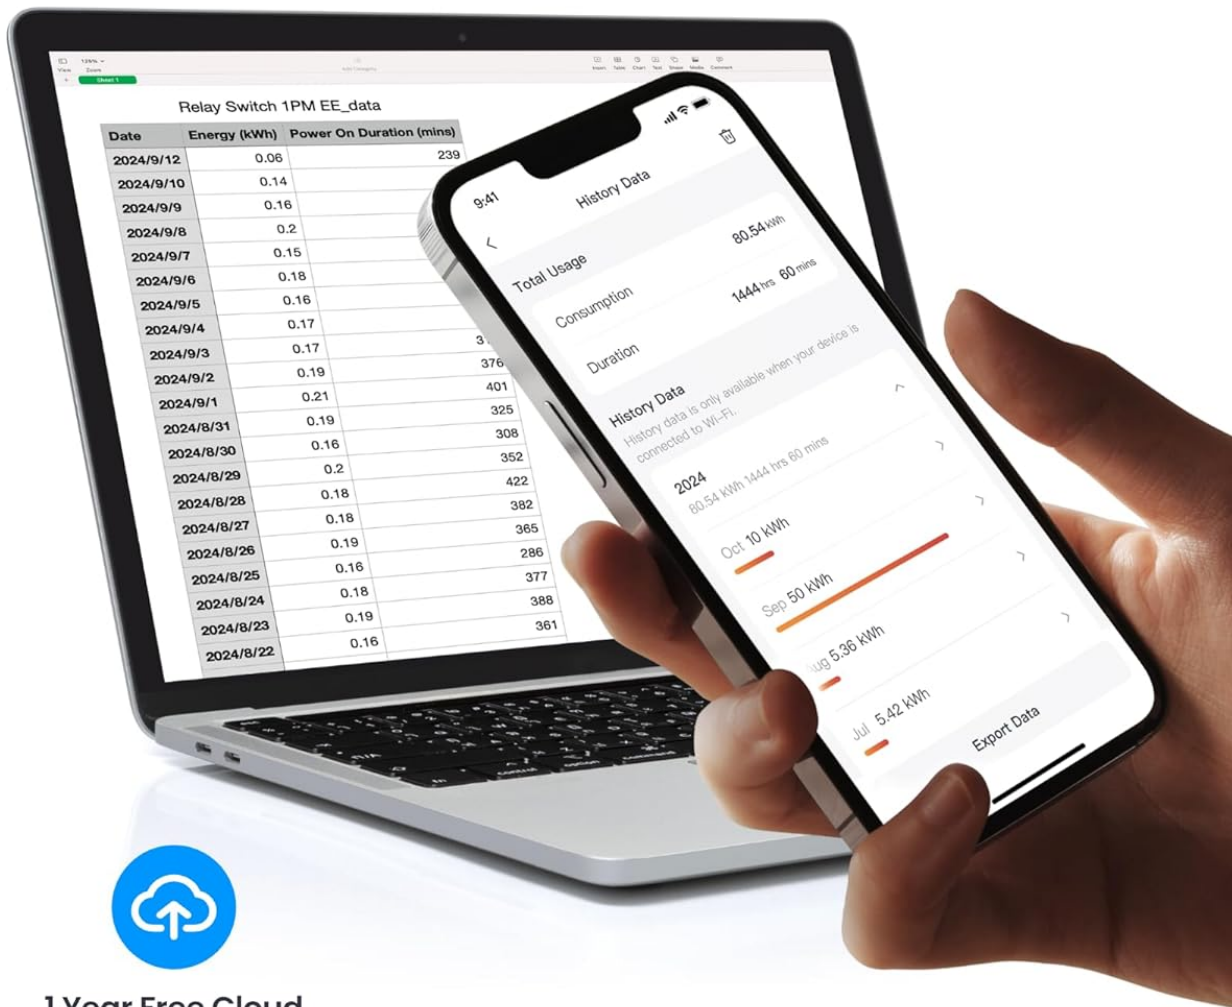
Relay Switch 1PM EE_data

| Date | Energy (kWh) | Power On Duration (mins) |
|---|---|---|
| 2024/9/12 | 0.06 | 239 |
| 2024/9/10 | 0.14 | |
| 2024/9/9 | 0.16 | |
| 2024/9/8 | 0.2 | |
| 2024/9/7 | 0.15 | |
| 2024/9/6 | 0.18 | |
| 2024/9/5 | 0.16 | |
| 2024/9/4 | 0.17 | |
| 2024/9/3 | 0.17 | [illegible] |
| 2024/9/2 | 0.19 | 376 |
| 2024/9/1 | 0.21 | 401 |
| 2024/8/31 | 0.19 | 325 |
| 2024/8/30 | 0.16 | 308 |
| 2024/8/29 | 0.2 | 352 |
| 2024/8/28 | 0.18 | 422 |
| 2024/8/27 | 0.18 | 382 |
| 2024/8/26 | 0.19 | 365 |
| 2024/8/25 | 0.16 | 286 |
| 2024/8/24 | 0.18 | 377 |
| 2024/8/23 | 0.19 | 388 |
| 2024/8/22 | 0.16 | 361 |

9:41
History Data
Total Usage
Consumption 80.54 kWh
Duration 1444 hrs 60 mins
History Data
History data is only available when your device is connected to Wi-Fi.
2024
80.54 kWh 1444 hrs 60 mins
Oct 10 kWh
Sep 50 kWh
Aug 5.36 kWh
Jul 5.42 kWh
Export Data

1 Year Free Cloud